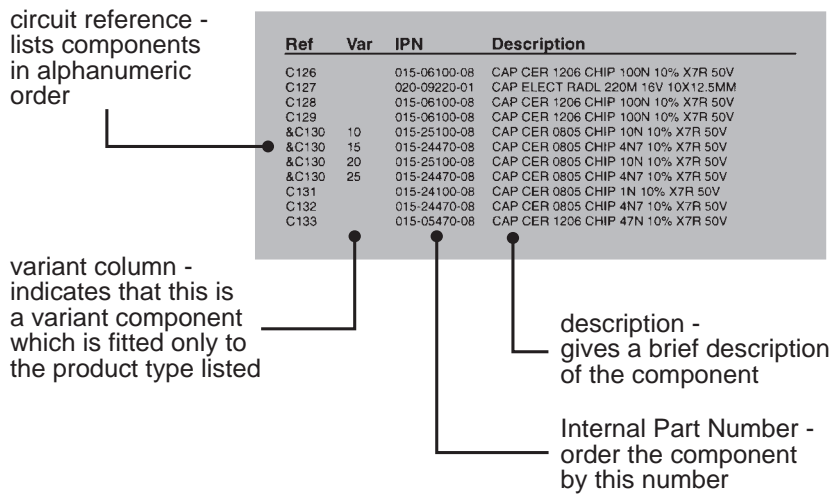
circuit reference - lists components in alphanumeric order

| Ref | Var | IPN | Description |
|---|---|---|---|
| C126 | | 015-06100-08 | CAP CER 1206 CHIP 100N 10% X7R 50V |
| C127 | | 020-09220-01 | CAP ELECT RADL 220M 16V 10X12.5MM |
| C128 | | 015-06100-08 | CAP CER 1206 CHIP 100N 10% X7R 50V |
| C129 | | 015-06100-08 | CAP CER 1206 CHIP 100N 10% X7R 50V |
| &C130 | 10 | 015-25100-08 | CAP CER 0805 CHIP 10N 10% X7R 50V |
| &C130 | 15 | 015-24470-08 | CAP CER 0805 CHIP 4N7 10% X7R 50V |
| &C130 | 20 | 015-25100-08 | CAP CER 0805 CHIP 10N 10% X7R 50V |
| &C130 | 25 | 015-24470-08 | CAP CER 0805 CHIP 4N7 10% X7R 50V |
| C131 | | 015-24100-08 | CAP CER 0805 CHIP 1N 10% X7R 50V |
| C132 | | 015-24470-08 | CAP CER 0805 CHIP 4N7 10% X7R 50V |
| C133 | | 015-05470-08 | CAP CER 1206 CHIP 47N 10% X7R 50V |

variant column - indicates that this is a variant component which is fitted only to the product type listed

description - gives a brief description of the component

Internal Part Number - order the component by this number